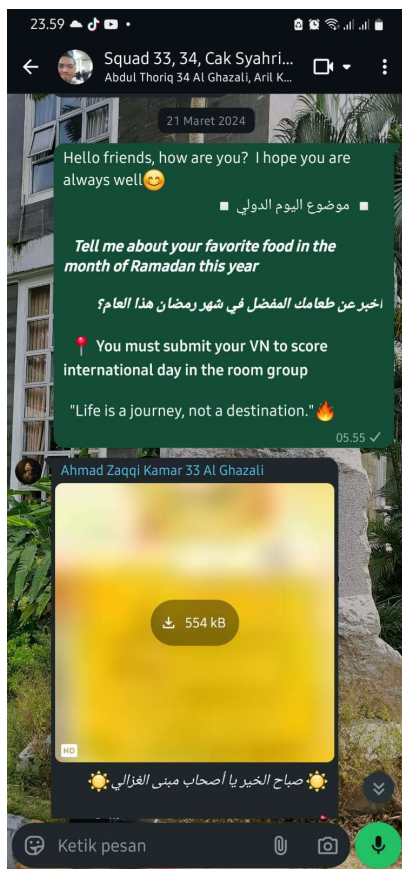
23.59

Squad 33, 34, Cak Syahri...
Abdul Thoriq 34 Al Ghazali, Aril K...

21 Maret 2024

Hello friends, how are you? I hope you are always well😊
■ موضوع اليوم الدولي ■

Tell me about your favorite food in the month of Ramadan this year

اخبر عن طعامك المفضل في شهر رمضان هذا العام؟

📍 You must submit your VN to score international day in the room group

"Life is a journey, not a destination."🔥

05.55

Ahmad Zaqqi Kamar 33 Al Ghazali

554 kB

HD

☀️ صباح الخير يا أصحاب مبنى الغزالي ☀️

Ketik pesan